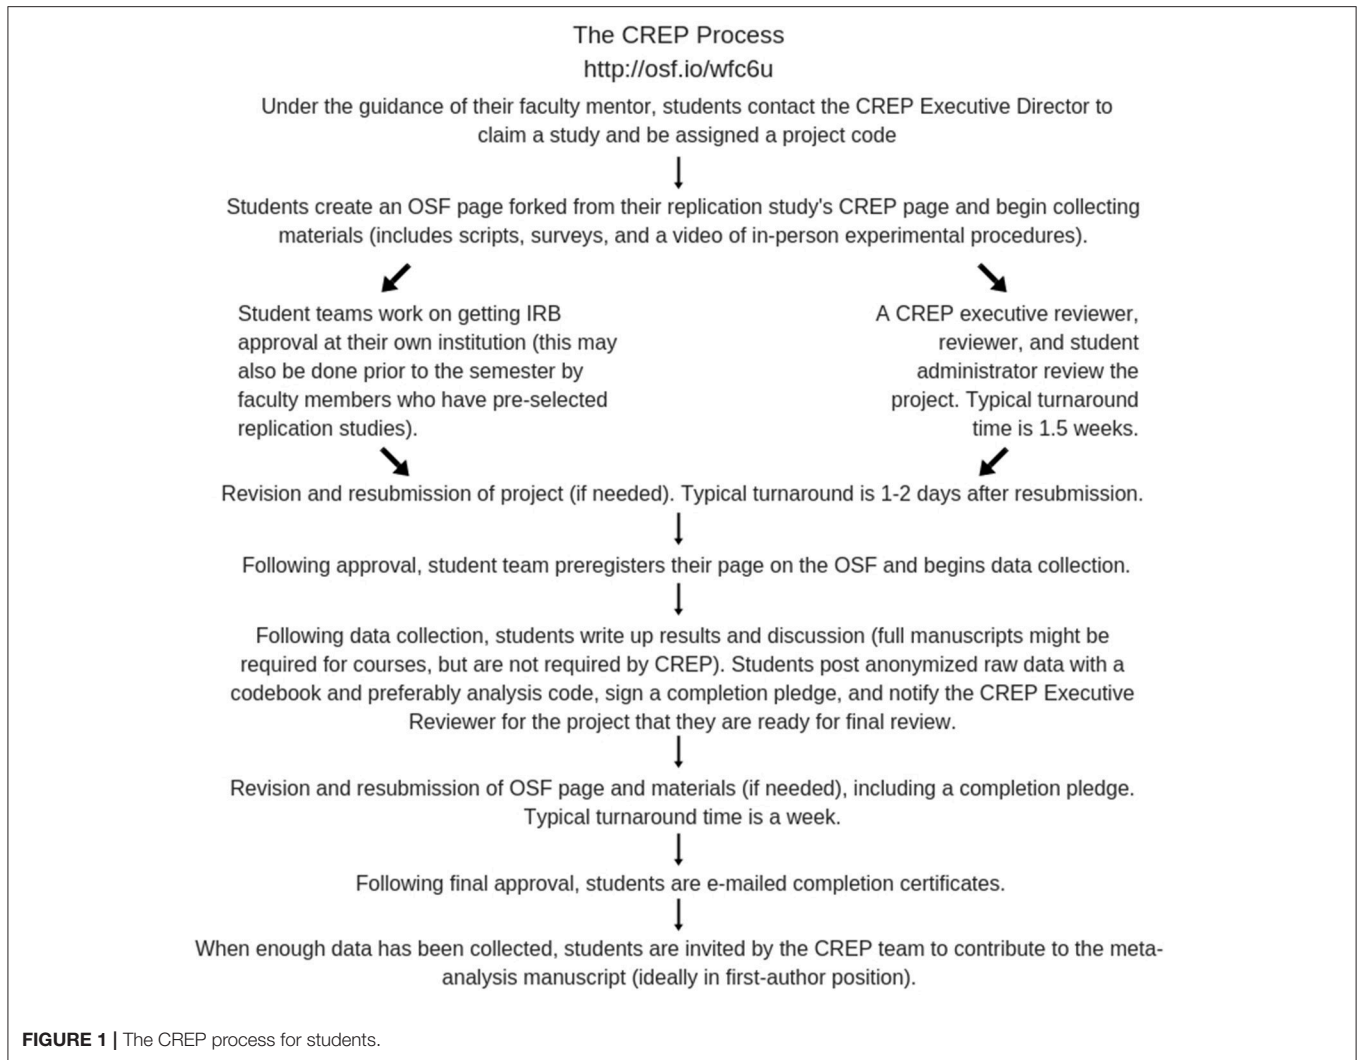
The CREP Process

http://osf.io/wfc6u

Under the guidance of their faculty mentor, students contact the CREP Executive Director to claim a study and be assigned a project code

Students create an OSF page forked from their replication study's CREP page and begin collecting materials (includes scripts, surveys, and a video of in-person experimental procedures).

Student teams work on getting IRB approval at their own institution (this may also be done prior to the semester by faculty members who have pre-selected replication studies).

A CREP executive reviewer, reviewer, and student administrator review the project. Typical turnaround time is 1.5 weeks.

Revision and resubmission of project (if needed). Typical turnaround is 1-2 days after resubmission.

Following approval, student team preregisters their page on the OSF and begins data collection.

Following data collection, students write up results and discussion (full manuscripts might be required for courses, but are not required by CREP). Students post anonymized raw data with a codebook and preferably analysis code, sign a completion pledge, and notify the CREP Executive Reviewer for the project that they are ready for final review.

Revision and resubmission of OSF page and materials (if needed), including a completion pledge. Typical turnaround time is a week.

Following final approval, students are e-mailed completion certificates.

When enough data has been collected, students are invited by the CREP team to contribute to the meta-analysis manuscript (ideally in first-author position).

FIGURE 1 | The CREP process for students.